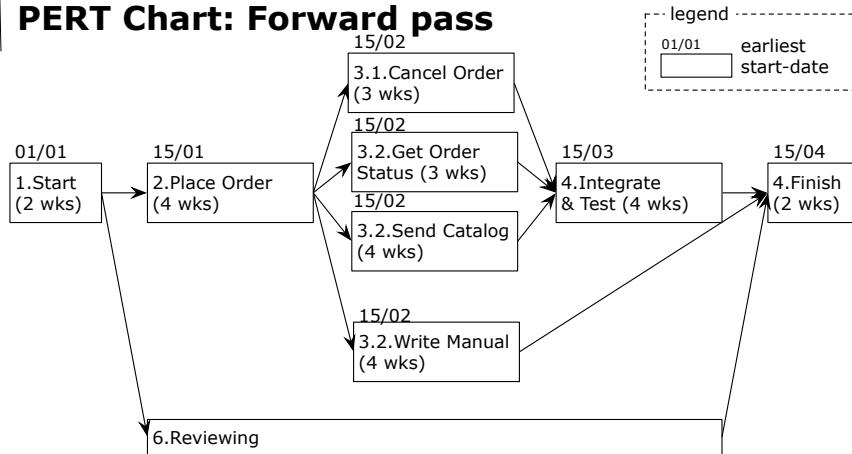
PERT Chart: Forward pass

legend
01/01 earliest start-date

15/02
3.1.Cancel Order (3 wks)

01/01
1.Start (2 wks)

15/01
2.Place Order (4 wks)

15/02
3.2.Get Order Status (3 wks)

15/02
3.2.Send Catalog (4 wks)

15/03
4.Integrate & Test (4 wks)

15/04
4.Finish (2 wks)

15/02
3.2.Write Manual (4 wks)

6.Reviewing